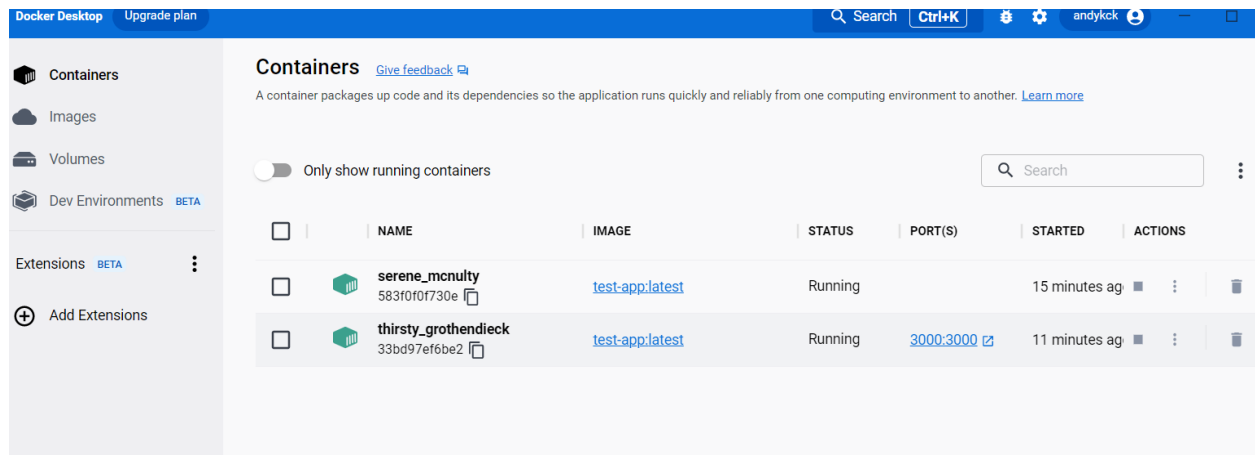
Docker Desktop Upgrade plan

Search Ctrl+K

andykck

Containers
Images
Volumes
Dev Environments BETA

Extensions BETA

Add Extensions

Containers Give feedback

A container packages up code and its dependencies so the application runs quickly and reliably from one computing environment to another. Learn more

Only show running containers

Search

| | NAME | IMAGE | STATUS | PORT(S) | STARTED | ACTIONS |
|---|---|---|---|---|---|---|
| | serene_mcnulty 583f0f0f730e | test-app:latest | Running | | 15 minutes ag | |
| | thirsty_grothendieck 33bd97ef6be2 | test-app:latest | Running | 3000:3000 | 11 minutes ag | |